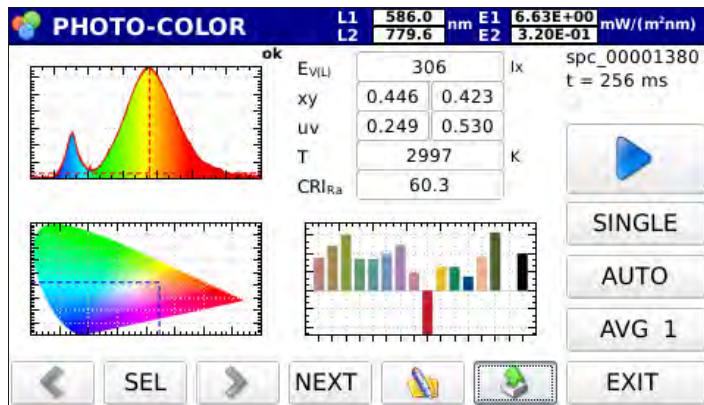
PHOTO-COLOR

L1 586.0 nm E1 6.63E+00 mW/(m²nm)
L2 779.6 E2 3.20E-01

ok

$E_{V(L)}$ 306 lx

xy 0.446 0.423

uv 0.249 0.530

T 2997 K

$CRI_{Ra}$ 60.3

spc_00001380
t = 256 ms

SINGLE

AUTO

AVG 1

SEL

NEXT

EXIT